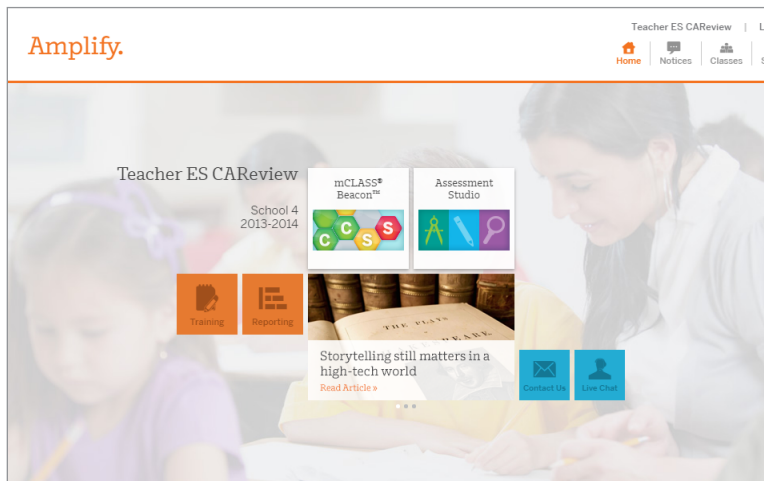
Amplify.

Teacher ES CAReview | L

Home | Notices | Classes | S

Teacher ES CAReview

School 4
2013-2014

mCLASS® Beacon™

C C S S

Assessment Studio

Training

Reporting

THE PLAYS
SPEARE

Storytelling still matters in a high-tech world

Read Article »

Contact Us

Live Chat